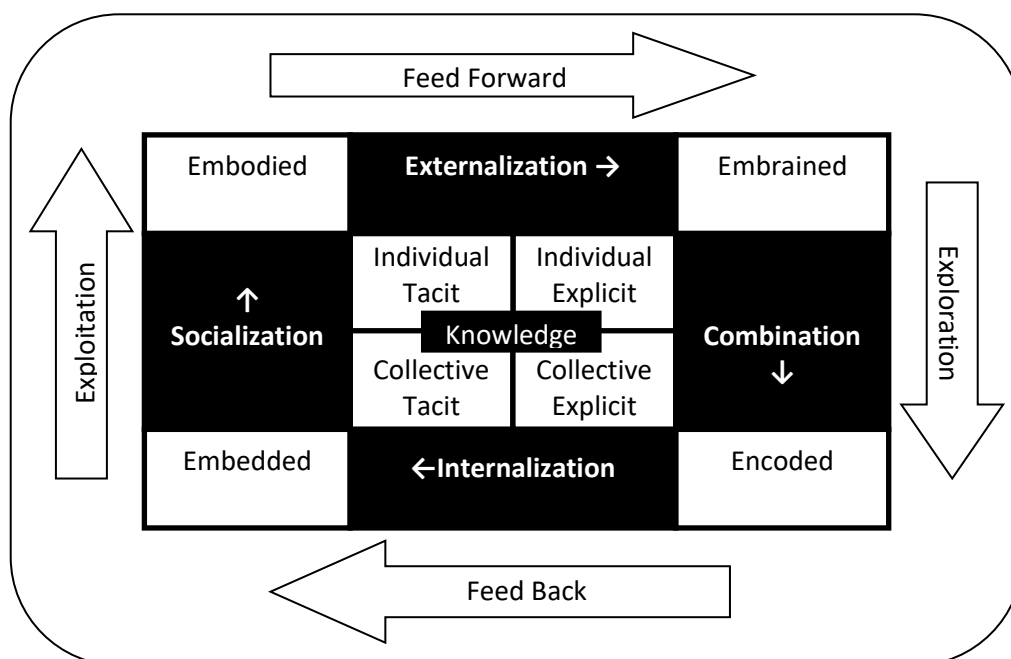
Feed Forward

Embodied

Externalization →

Embrained

Exploitation

↑
Socialization

Individual Tacit

Individual Explicit

Knowledge

Collective Tacit

Collective Explicit

Combination
↓

Exploration

Embedded

←Internalization

Encoded

Feed Back